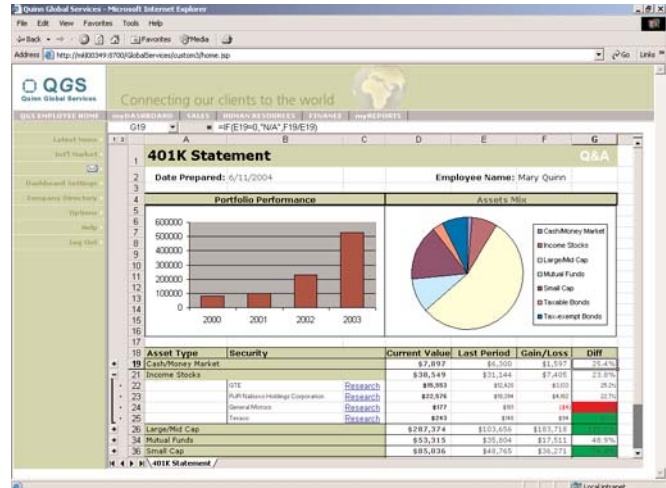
Quinn Global Services - Microsoft Internet Explorer

File Edit View Favorites Tools Help

Back Favorites Media

Address http://mill00349:8700/GlobalServices/custom3/home.jsp

Go Links

QGS
Quinn Global Services

Connecting our clients to the world

QGS EMPLOYEE HOME myDASHBOARD SALES HUMAN RESOURCES FINANCE myREPORTS

Latest News
Int'l Market
Dashboard Settings
Company Directory
Options
Help
Log Out

G19 = =IF(E19=0,"N/A",F19/E19)

| | A | B | C | D | E | F | G |
|---|---|---|---|---|---|---|---|
| 1 | 401K Statement | | | | | | Q&A |
| 2 | Date Prepared: 6/11/2004 | | | Employee Name: Mary Quinn | | | |
| 4 | Portfolio Performance | | | Assets Mix | | | |

600000
500000
400000
300000
200000
100000
0
2000 2001 2002 2003

Cash/Money Market
Income Stocks
Large/Mid Cap
Mutual Funds
Small Cap
Taxable Bonds
Tax-exempt Bonds

| | Asset Type | Security | | Current Value | Last Period | Gain/Loss | Diff |
|---|---|---|---|---|---|---|---|
| 19 | Cash/Money Market | | | $7,897 | $6,300 | $1,597 | 25.4% |
| 21 | Income Stocks | | | $38,549 | $31,144 | $7,405 | 23.8% |
| 22 | | GTE | Research | $15,553 | $12,420 | $3,133 | 25.2% |
| 23 | | RJR Nabisco Holdings Corporation | Research | $22,576 | $18,394 | $4,182 | 22.7% |
| 24 | | General Motors | Research | $177 | $181 | ($4) | |
| 25 | | Texaco | Research | $243 | $149 | $94 | |
| 26 | Large/Mid Cap | | | $287,374 | $103,656 | $183,718 | |
| 34 | Mutual Funds | | | $53,315 | $35,804 | $17,511 | 48.9% |
| 36 | Small Cap | | | $85,036 | $48,765 | $36,271 | |

401K Statement

Local intranet